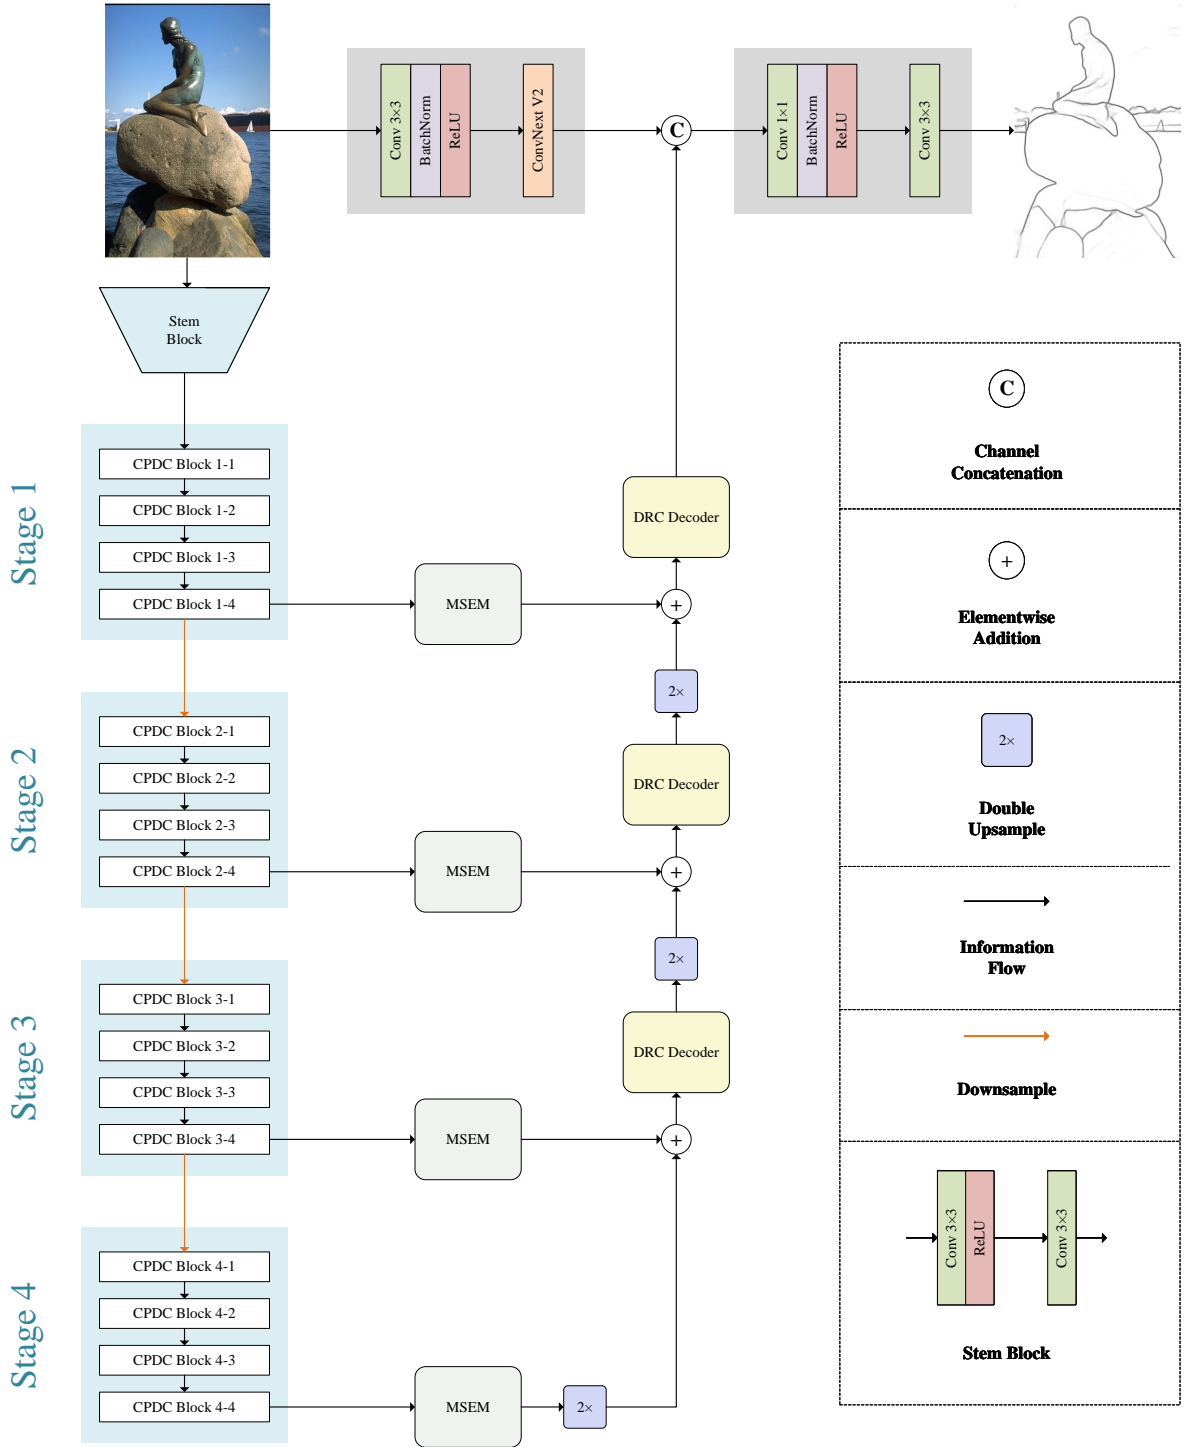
Conv 3×3
BatchNorm
ReLU
ConvNext V2
C
Conv 1×1
BatchNorm
ReLU
Conv 3×3

Stem Block

Stage 1
CPDC Block 1-1
CPDC Block 1-2
CPDC Block 1-3
CPDC Block 1-4
MSEM
DRC Decoder
+
2×

Stage 2
CPDC Block 2-1
CPDC Block 2-2
CPDC Block 2-3
CPDC Block 2-4
MSEM
DRC Decoder
+
2×

Stage 3
CPDC Block 3-1
CPDC Block 3-2
CPDC Block 3-3
CPDC Block 3-4
MSEM
DRC Decoder
+

Stage 4
CPDC Block 4-1
CPDC Block 4-2
CPDC Block 4-3
CPDC Block 4-4
MSEM
2×

C
Channel Concatenation

+
Elementwise Addition

2×
Double Upsample

Information Flow

Downsample

Conv 3×3
ReLU
Conv 3×3
Stem Block